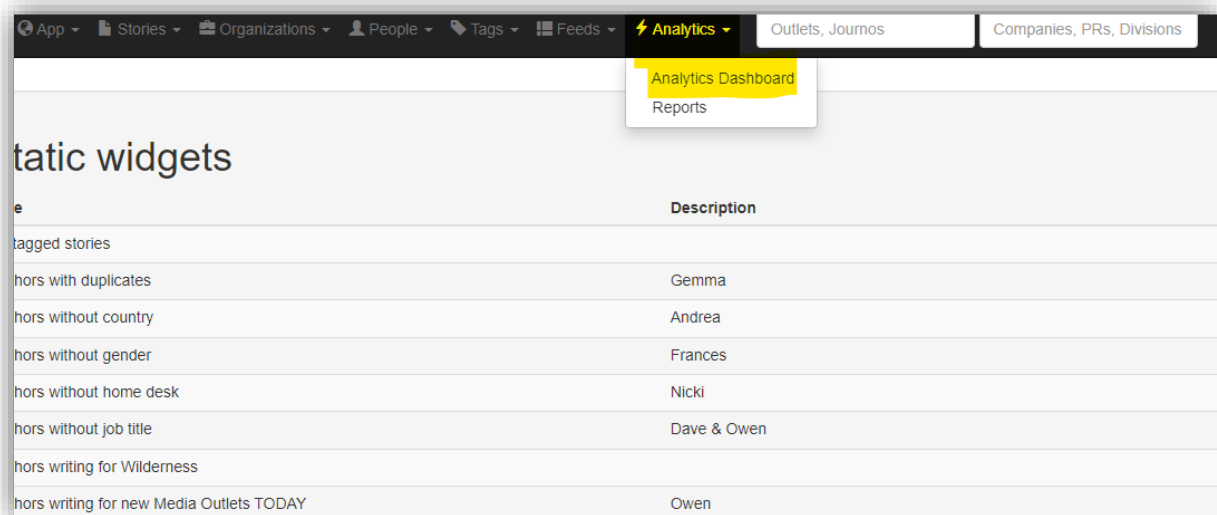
App ▾ Stories ▾ Organizations ▾ People ▾ Tags ▾ Feeds ▾ Analytics ▾ Outlets, Journos Companies, PRs, Divisions

Analytics Dashboard
Reports

tatic widgets

| e | Description |
|---|---|
| tagged stories | |
| hors with duplicates | Gemma |
| hors without country | Andrea |
| hors without gender | Frances |
| hors without home desk | Nicki |
| hors without job title | Dave & Owen |
| hors writing for Wilderness | |
| hors writing for new Media Outlets TODAY | Owen |